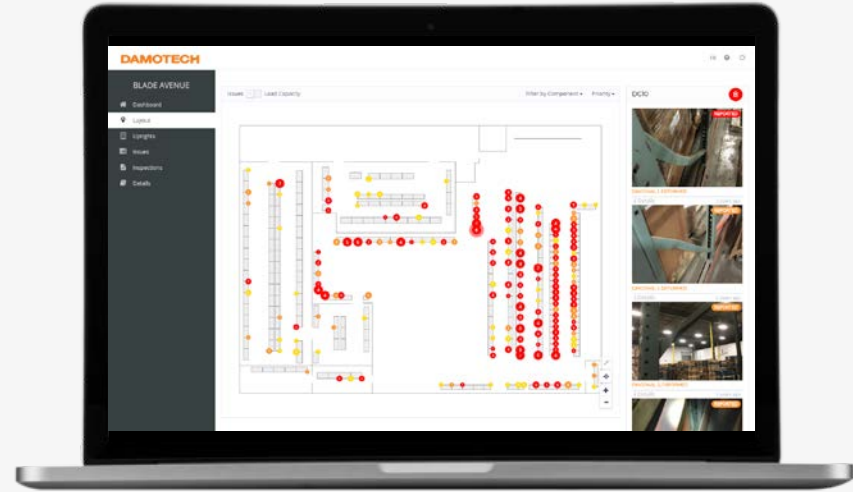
DAMOTECH

BLADE AVENUE

Dashboard

Layout

Uprights

Issues

Inspections

Details

Issues

Load Capacity

Filter by Component

Priority

DC10

8

REPORTED

DIAGONAL | DEFORMED

REPORTED

DIAGONAL | DEFORMED

REPORTED

DIAGONAL | DEFORMED

REPORTED

+

-